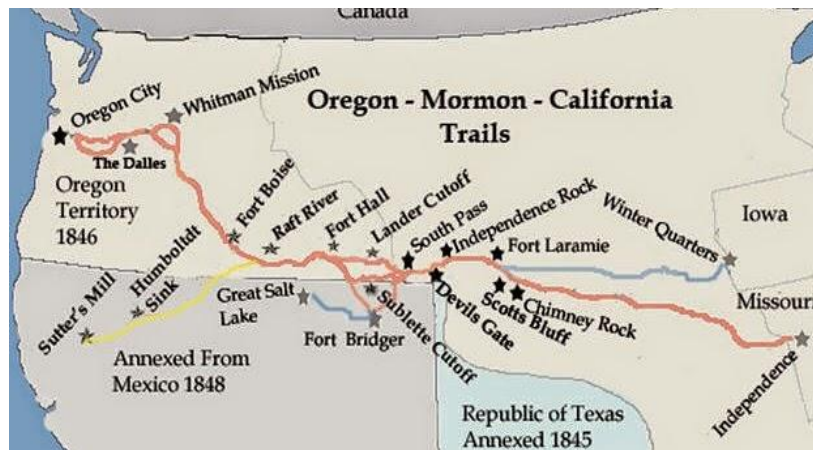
Canada

Oregon - Mormon - California Trails

Oregon City

Whitman Mission

The Dalles

Oregon Territory 1846

Fort Boise

Raft River

Fort Hall

Lander Cutoff

South Pass

Independence Rock

Winter Quarters

Iowa

Fort Laramie

Humboldt Sink

Sutter's Mill

Great Salt Lake

Fort Bridger

Sublette Cutoff

Devils Gate

Scotts Bluff

Chimney Rock

Missour

Independence

Annexed From Mexico 1848

Republic of Texas Annexed 1845